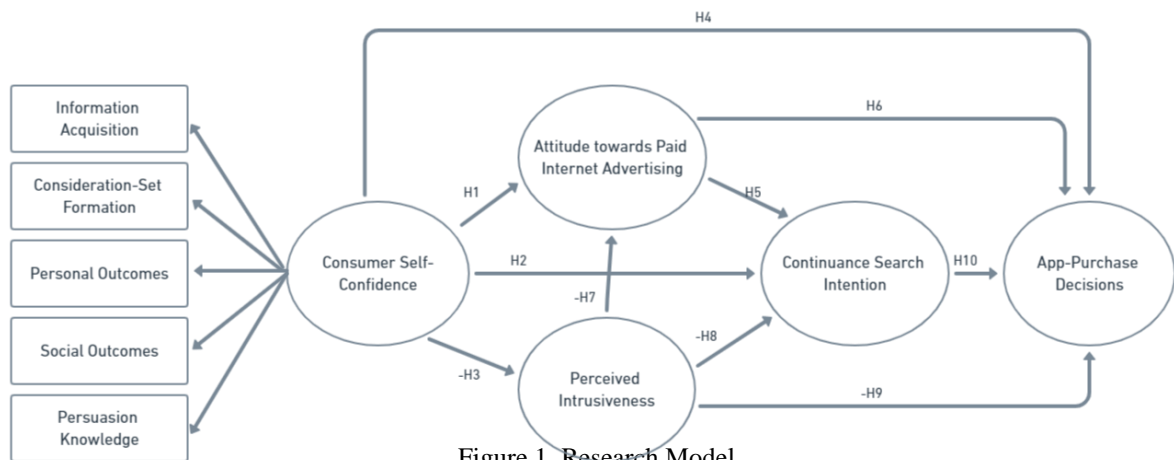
H4

Information Acquisition

Consideration-Set Formation

Personal Outcomes

Social Outcomes

Persuasion Knowledge

Consumer Self-Confidence

H1

Attitude towards Paid Internet Advertising

H6

H5

H2

-H7

Continuance Search Intention

H10

App-Purchase Decisions

-H8

-H3

Perceived Intrusiveness

-H9

Figure 1. Research Model